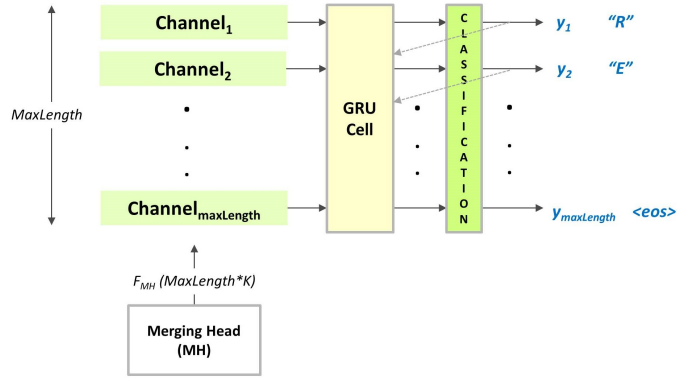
MaxLength

$\text{Channel}_1$

$\text{Channel}_2$

•

.

.

$\text{Channel}_{\text{maxLength}}$

$F_{MH}$ (MaxLength*K)

Merging Head (MH)

GRU Cell

C L A S S I F I C A T I O N

$y_1$ "R"

$y_2$ "E"

$y_{maxLength}$ <eos>